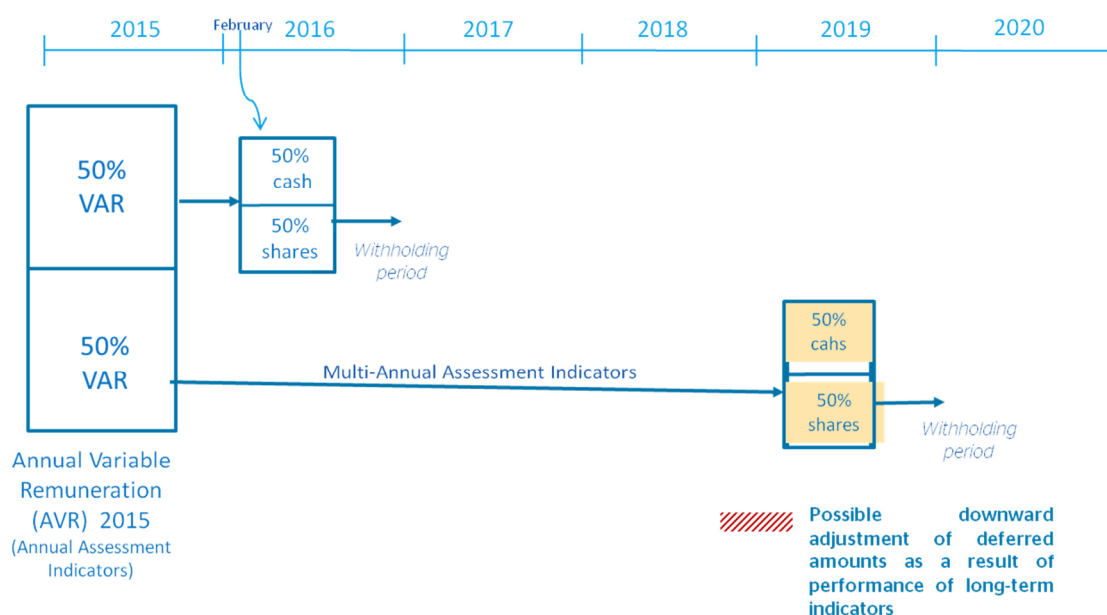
2015

February

2016

2017

2018

2019

2020

50% VAR

50% cash

50% shares

Withholding period

50% VAR

Multi-Annual Assessment Indicators

50% cahs

50% shares

Withholding period

Annual Variable Remuneration (AVR) 2015

(Annual Assessment Indicators)

Possible downward adjustment of deferred amounts as a result of performance of long-term indicators